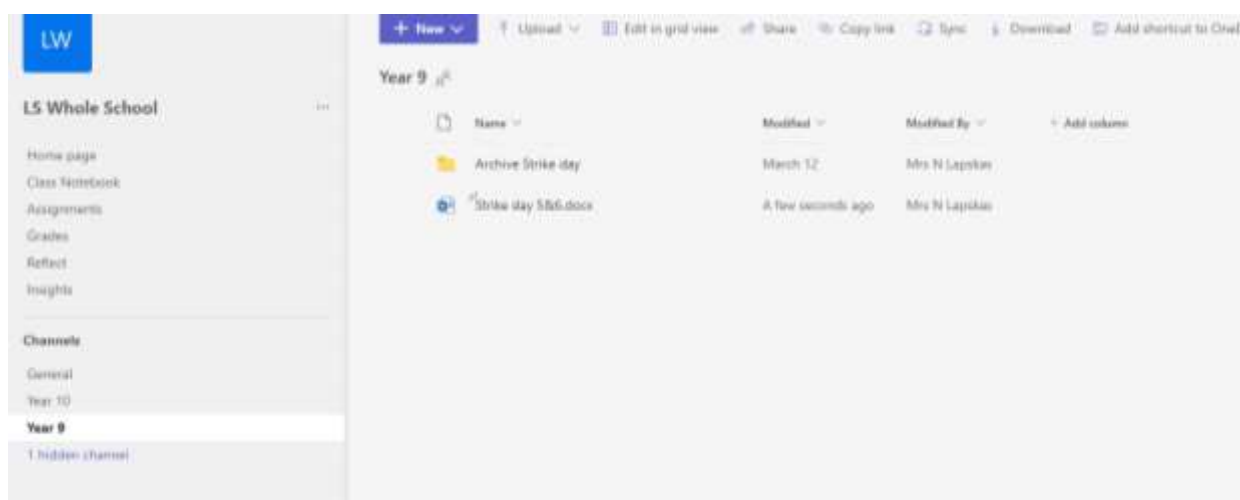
LW

LS Whole School ...

Home page
Class Notebook
Assignments
Grades
Reflect
Insights

Channels

General
Year 10
Year 9
1 hidden channel

+ New ∨ Upload ∨ Edit in grid view Share Copy link Sync Download Add shortcut to OneD

Year 9

| Name ∨ | Modified ∨ | Modified By ∨ | + Add column |
|---|---|---|---|
| Archive Strike day | March 12 | Mrs N Lapskas | |
| Strike day 5&6.docx | A few seconds ago | Mrs N Lapskas | |